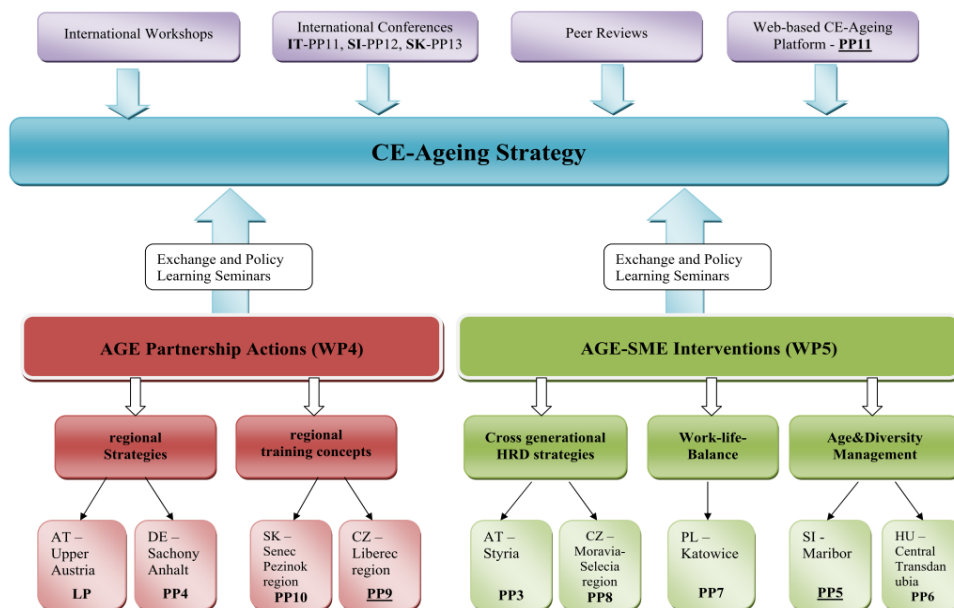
International Workshops

International Conferences **IT**-PP11, **SI**-PP12, **SK**-PP13

Peer Reviews

Web-based CE-Ageing Platform - **PP11**

**CE-Ageing Strategy**

Exchange and Policy Learning Seminars

Exchange and Policy Learning Seminars

**AGE Partnership Actions (WP4)**

**AGE-SME Interventions (WP5)**

**regional Strategies**

**regional training concepts**

**Cross generational HRD strategies**

**Work-life-Balance**

**Age&Diversity Management**

AT – Upper Austria **LP**

DE – Sachony Anhalt **PP4**

SK – Senec Pezinok region **PP10**

CZ – Liberec region **PP9**

AT – Styria **PP3**

CZ – Moravia-Selecia region **PP8**

PL – Katowice **PP7**

SI - Maribor **PP5**

HU – Central Transdanubia **PP6**